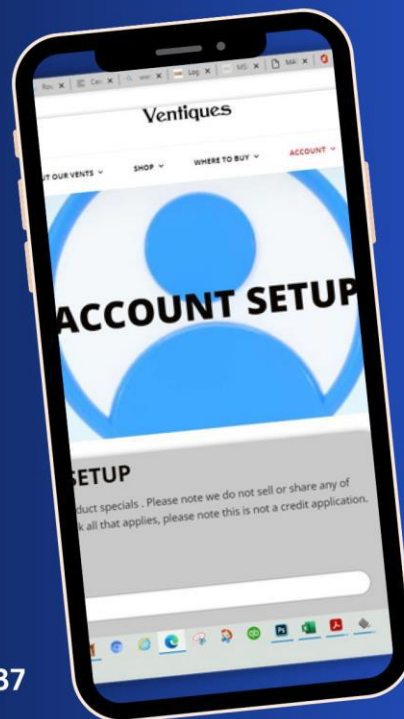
Rou x | Cor x | ww x | Log x | MS x | MA x

Ventiques

T OUR VENTS ⌄ SHOP ⌄ WHERE TO BUY ⌄ ACCOUNT ⌄

ACCOUNT SETUP

SETUP

duct specials . Please note we do not sell or share any of

k all that applies, please note this is not a credit application.

37